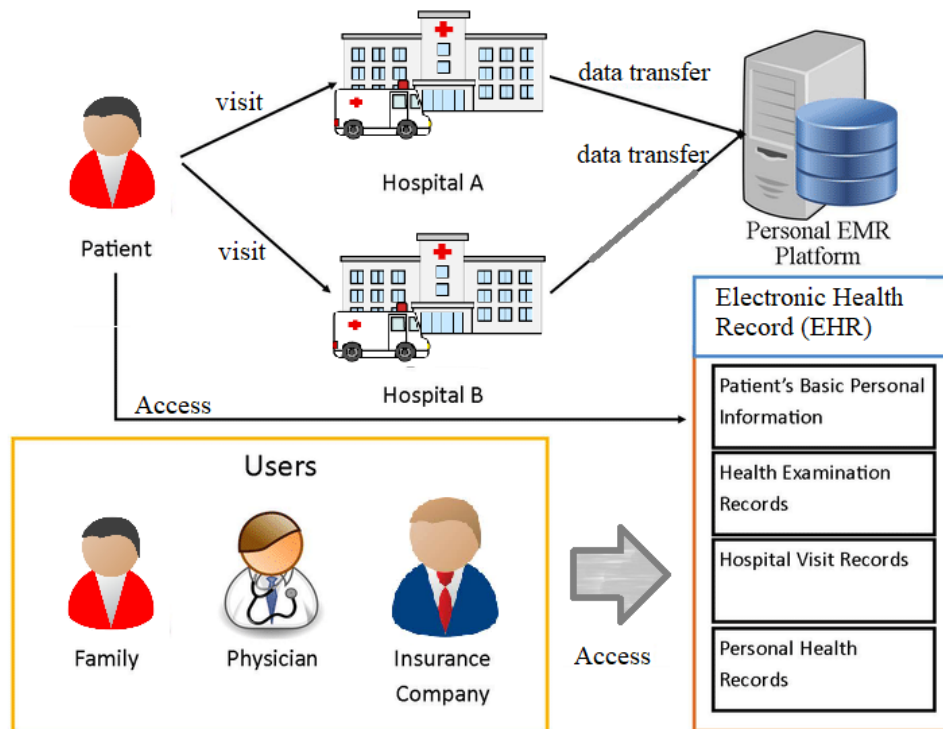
Patient

visit

visit

Hospital A

Hospital B

data transfer

data transfer

Personal EMR Platform

Access

Electronic Health Record (EHR)

Patient's Basic Personal Information

Health Examination Records

Hospital Visit Records

Personal Health Records

Users

Family

Physician

Insurance Company

Access